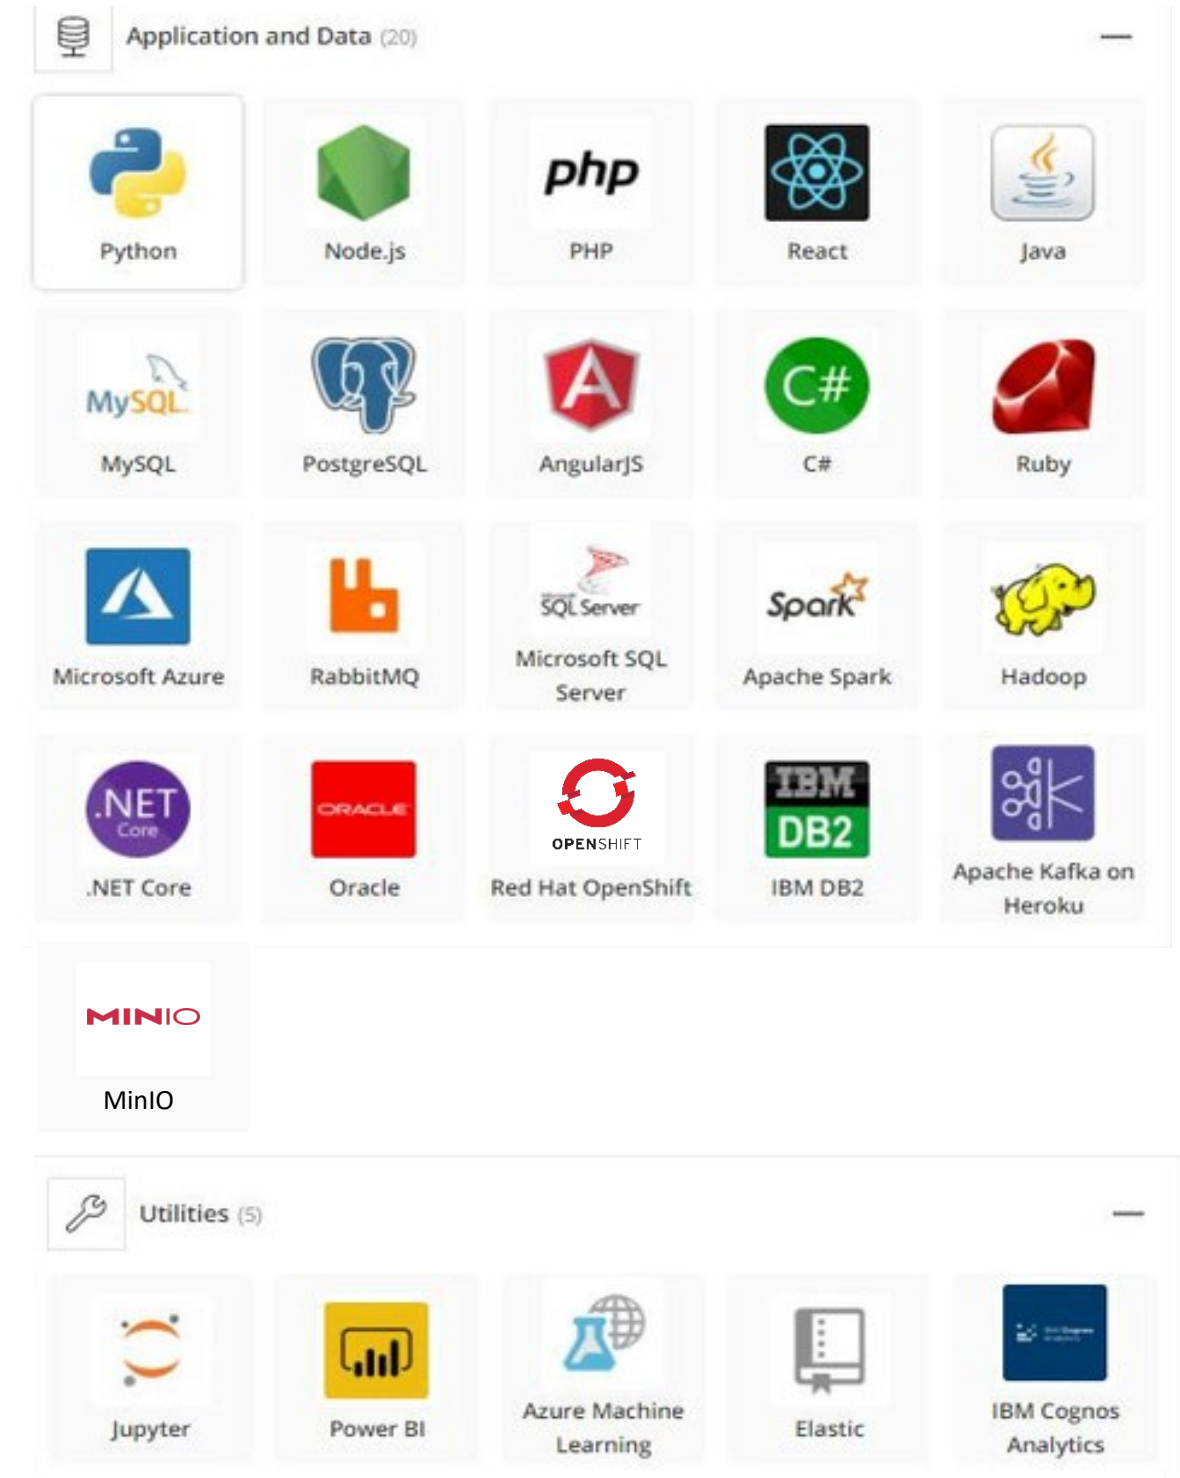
Application and Data (20)

—

php

Python

Node.js

PHP

React

Java

MySQL

MySQL

PostgreSQL

AngularJS

C#

C#

Ruby

Microsoft Azure

RabbitMQ

SQL Server

Microsoft SQL Server

Spark

Apache Spark

Hadoop

.NET Core

.NET Core

ORACLE

Oracle

OPENSHIFT

Red Hat OpenShift

IBM DB2

IBM DB2

Apache Kafka on Heroku

MINIO

MinIO

Utilities (5)

—

Jupyter

Power BI

Azure Machine Learning

Elastic

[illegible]

IBM Cognos Analytics